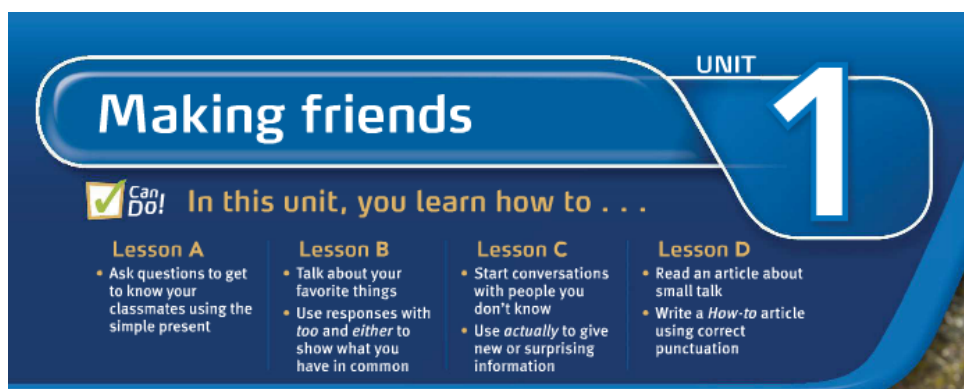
UNIT 1

Making friends

Can Do! In this unit, you learn how to . . .

Lesson A
• Ask questions to get to know your classmates using the simple present

Lesson B
• Talk about your favorite things
• Use responses with too and either to show what you have in common

Lesson C
• Start conversations with people you don't know
• Use actually to give new or surprising information

Lesson D
• Read an article about small talk
• Write a How-to article using correct punctuation